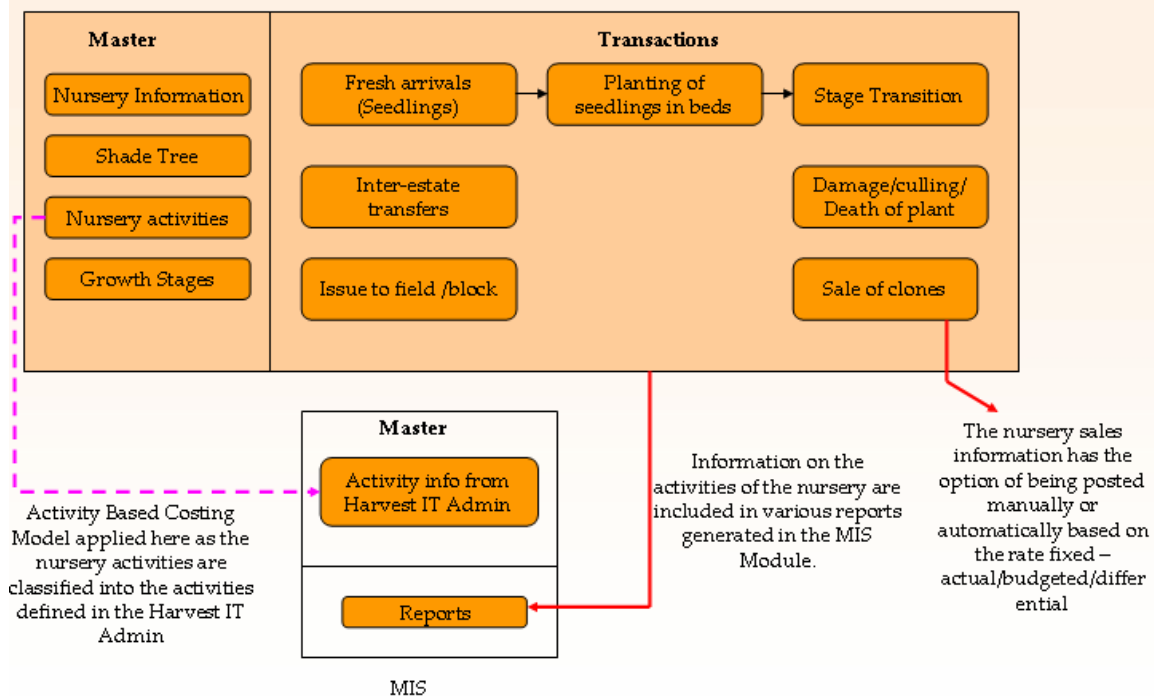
Master

Nursery Information

Shade Tree

Nursery activities

Growth Stages

Transactions

Fresh arrivals (Seedlings)

Planting of seedlings in beds

Stage Transition

Inter-estate transfers

Damage/culling/ Death of plant

Issue to field /block

Sale of clones

Master

Activity info from Harvest IT Admin

Reports

MIS

Activity Based Costing Model applied here as the nursery activities are classified into the activities defined in the Harvest IT Admin

Information on the activities of the nursery are included in various reports generated in the MIS Module.

The nursery sales information has the option of being posted manually or automatically based on the rate fixed – actual/budgeted/differ ential